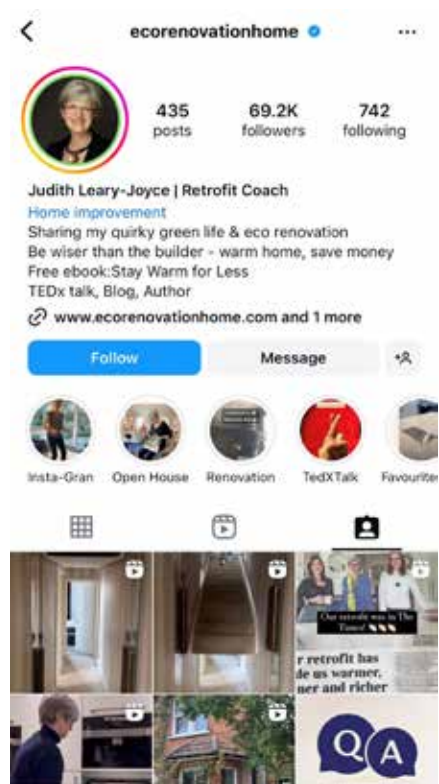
ecorenovationhome

435 posts

69.2K followers

742 following

Judith Leary-Joyce | Retrofit Coach

Home improvement

Sharing my quirky green life & eco renovation
Be wiser than the builder - warm home, save money
Free ebook:Stay Warm for Less
TEDx talk, Blog, Author

www.ecorenovationhome.com and 1 more

Follow

Message

Insta-Gran

Open House

Renovation

TedXTalk

Favourites

Our retrofit was in The Times!

r retrofit has de us warmer, ner and richer

Q A